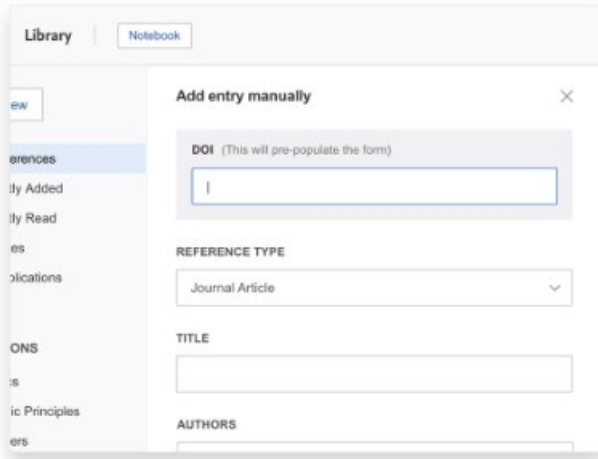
Library Notebook

ew

erences

tly Added

tly Read

es

plications

ONS

s

ic Principles

ers

Add entry manually

×

DOI (This will pre-populate the form)

REFERENCE TYPE

Journal Article

TITLE

AUTHORS